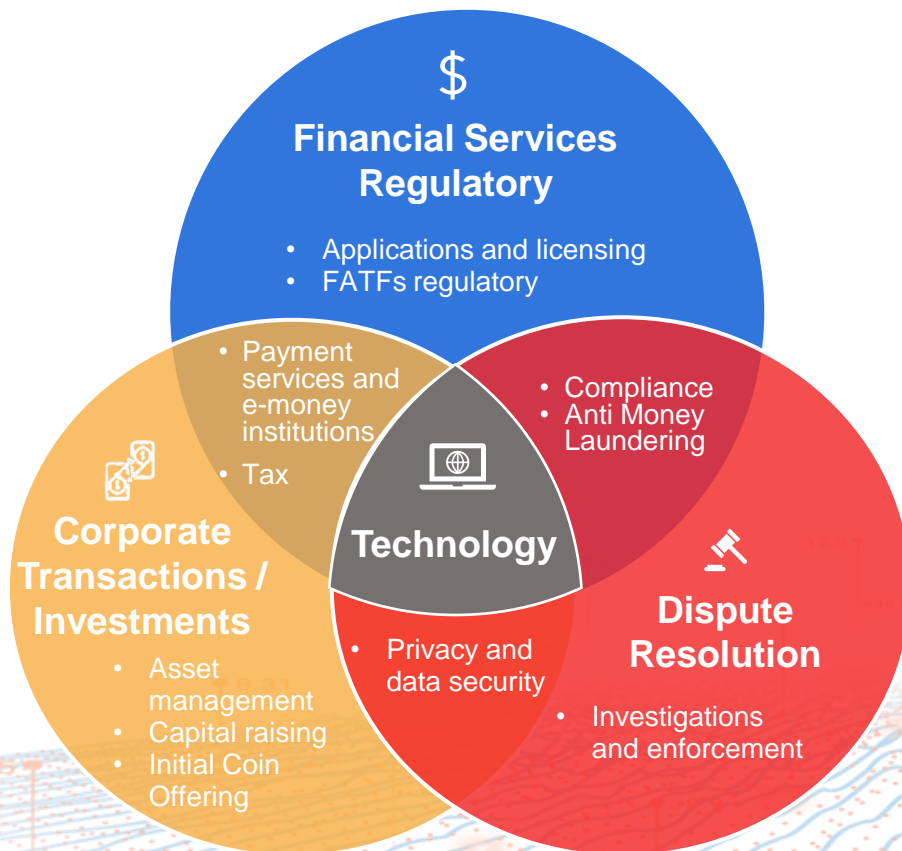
$

Financial Services Regulatory

- Applications and licensing
- FATFs regulatory

- Payment services and e-money institutions
- Tax

- Compliance
- Anti Money Laundering

Technology

Corporate Transactions / Investments

- Asset management
- Capital raising
- Initial Coin Offering

- Privacy and data security

Dispute Resolution

- Investigations and enforcement